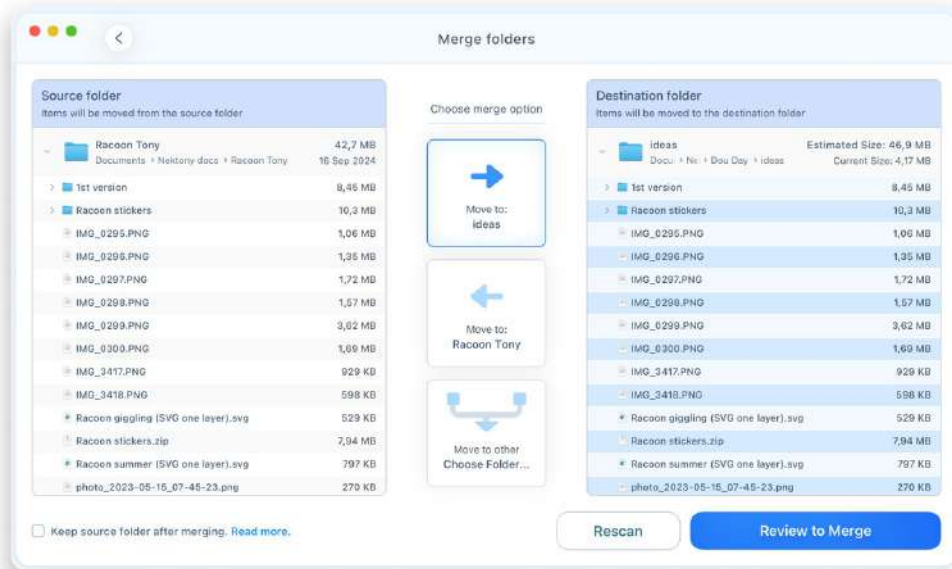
Merge folders

Source folder
Items will be moved from the source folder

Racoon Tony
Documents › Nektony docs › Racoon Tony
42,7 MB
16 Sep 2024

| | |
|---|---|
| 1st version | 8,45 MB |
| Racoon stickers | 10,3 MB |
| IMG_0295.PNG | 1,06 MB |
| IMG_0296.PNG | 1,35 MB |
| IMG_0297.PNG | 1,72 MB |
| IMG_0298.PNG | 1,57 MB |
| IMG_0299.PNG | 3,62 MB |
| IMG_0300.PNG | 1,69 MB |
| IMG_3417.PNG | 929 KB |
| IMG_3418.PNG | 598 KB |
| Racoon giggling (SVG one layer).svg | 529 KB |
| Racoon stickers.zip | 7,94 MB |
| Racoon summer (SVG one layer).svg | 797 KB |
| photo_2023-05-15_07-45-23.png | 270 KB |

Choose merge option

Move to:
ideas

Move to:
Racoon Tony

Move to other
Choose Folder...

Destination folder
Items will be moved to the destination folder

ideas
Docu › Ne › Dou Day › ideas
Estimated Size: 46,9 MB
Current Size: 4,17 MB

| | |
|---|---|
| 1st version | 8,45 MB |
| Racoon stickers | 10,3 MB |
| IMG_0295.PNG | 1,06 MB |
| IMG_0296.PNG | 1,35 MB |
| IMG_0297.PNG | 1,72 MB |
| IMG_0298.PNG | 1,57 MB |
| IMG_0299.PNG | 3,62 MB |
| IMG_0300.PNG | 1,69 MB |
| IMG_3417.PNG | 929 KB |
| IMG_3418.PNG | 598 KB |
| Racoon giggling (SVG one layer).svg | 529 KB |
| Racoon stickers.zip | 7,94 MB |
| Racoon summer (SVG one layer).svg | 797 KB |
| photo_2023-05-15_07-45-23.png | 270 KB |

Keep source folder after merging. Read more.

Rescan

Review to Merge